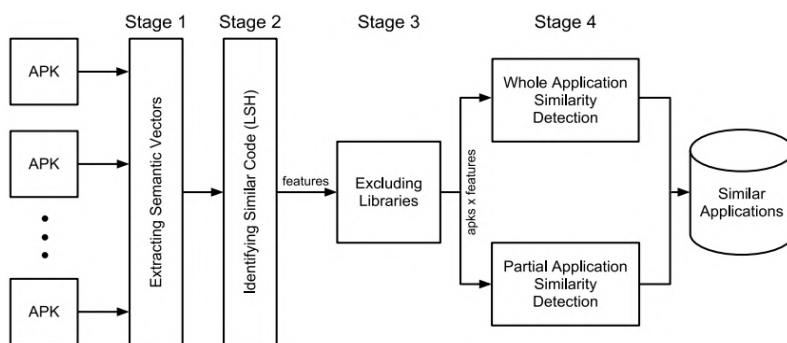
Stage 1
Stage 2
Stage 3
Stage 4

APK
APK
APK

Extracting Semantic Vectors
Identifying Similar Code (LSH)
features
Excluding Libraries
apks x features
Whole Application Similarity Detection
Partial Application Similarity Detection
Similar Applications